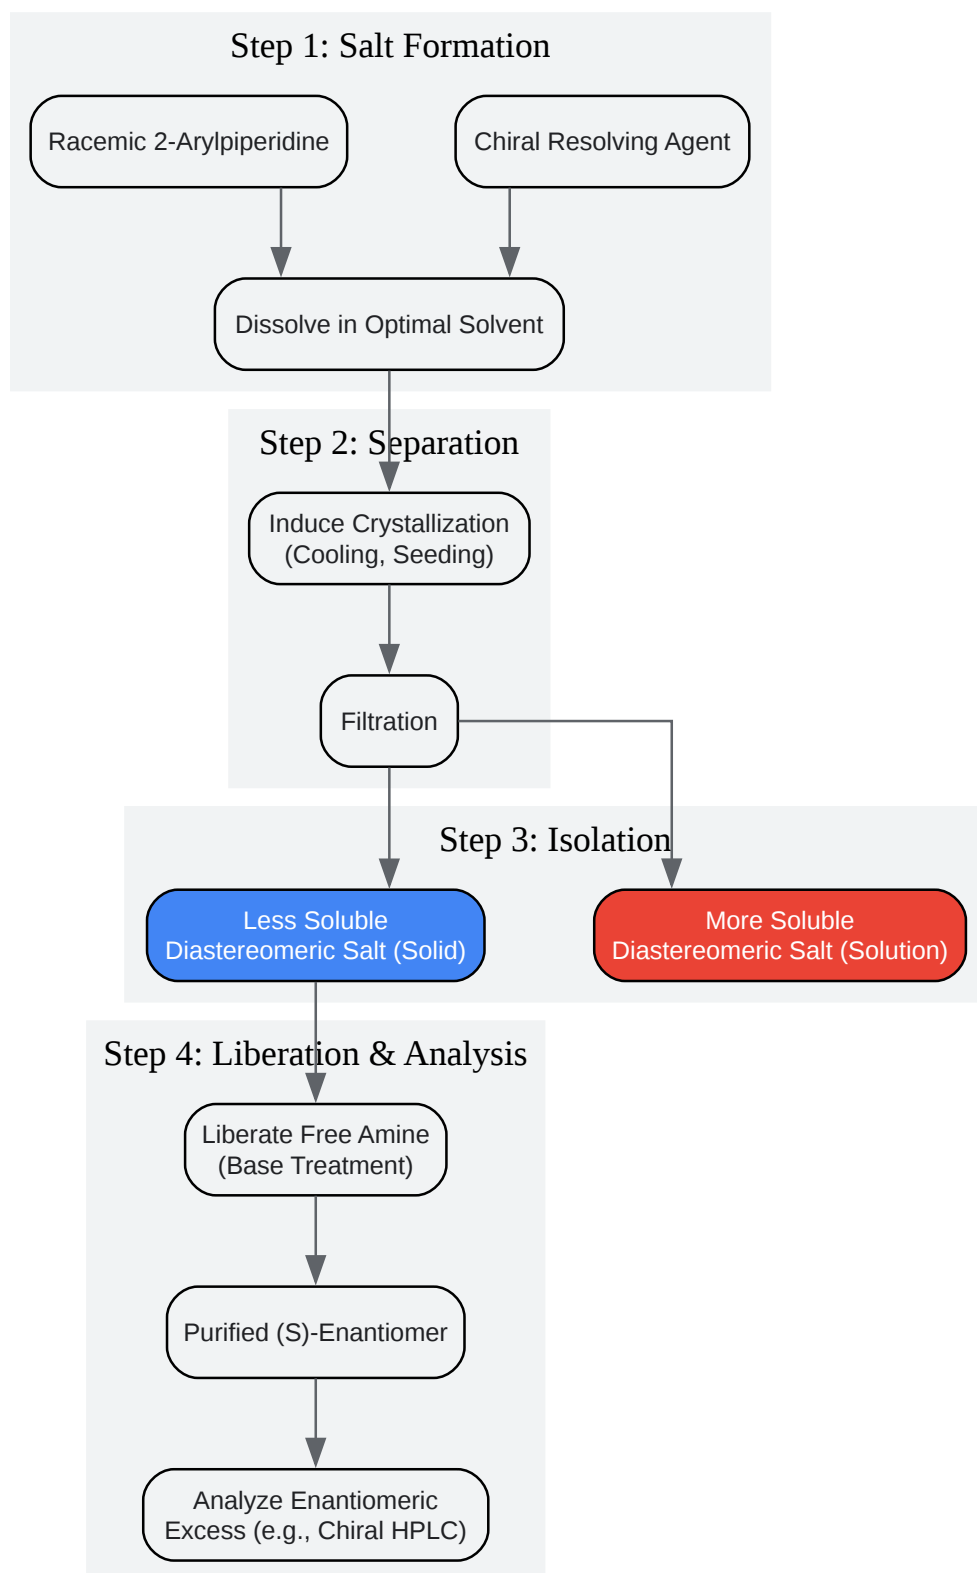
Step 1: Salt Formation

Racemic 2-Arylpiperidine

Chiral Resolving Agent

Dissolve in Optimal Solvent

Step 2: Separation

Induce Crystallization (Cooling, Seeding)

Filtration

Step 3: Isolation

Less Soluble Diastereomeric Salt (Solid)

More Soluble Diastereomeric Salt (Solution)

Step 4: Liberation & Analysis

Liberate Free Amine (Base Treatment)

Purified (S)-Enantiomer

Analyze Enantiomeric Excess (e.g., Chiral HPLC)